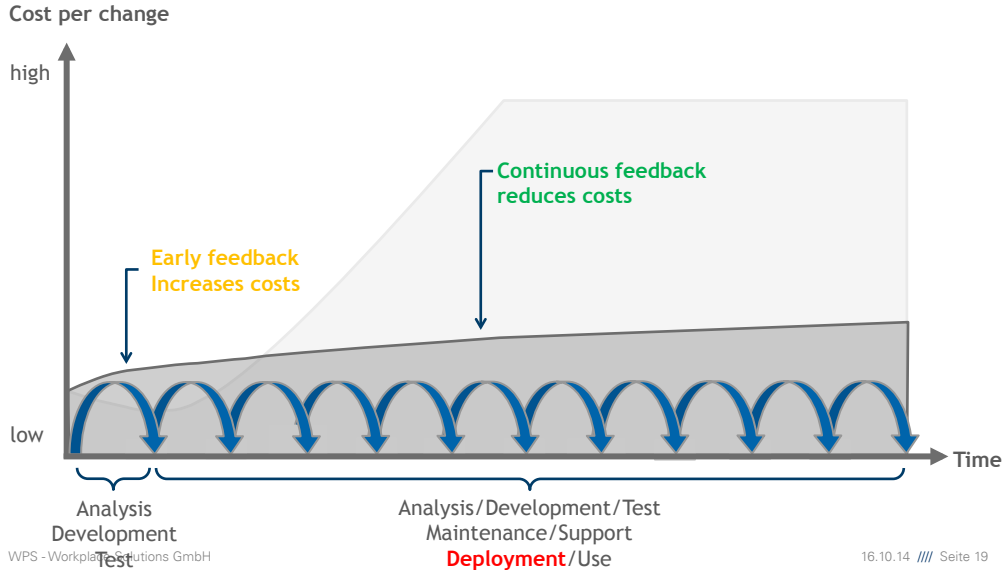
Cost per change

high

Continuous feedback reduces costs

Early feedback Increases costs

low

Time

Analysis
Development
Test

Analysis/Development/Test
Maintenance/Support
Deployment/Use

WPS - Workplace Solutions GmbH

16.10.14 //// Seite 19